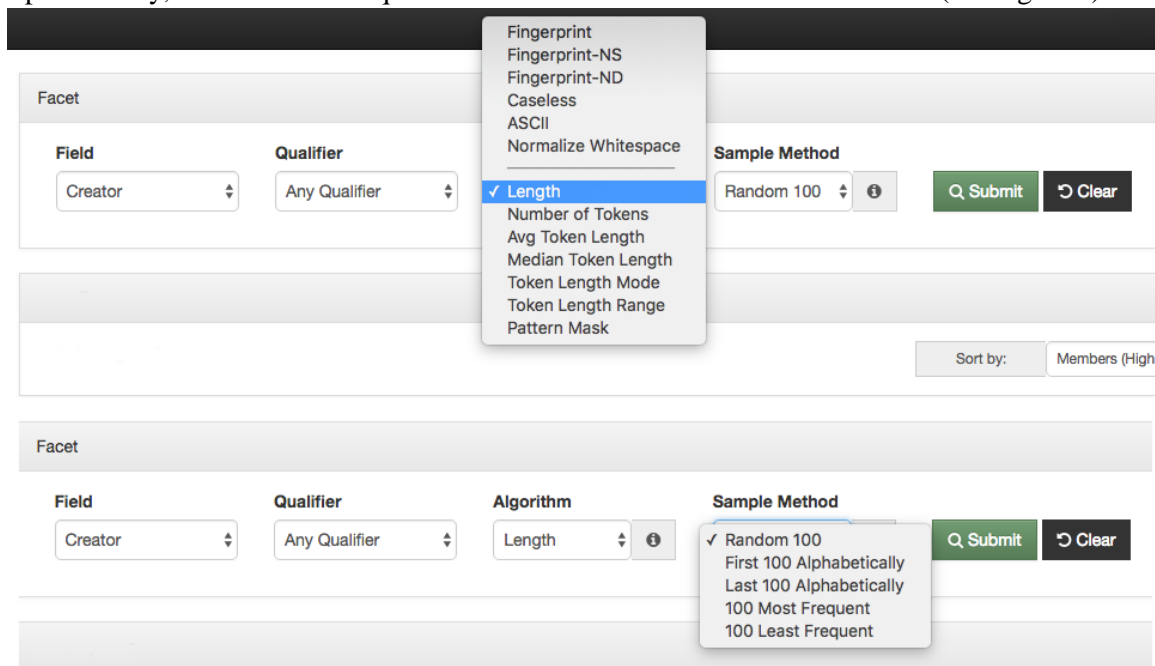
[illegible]

Fingerprint
Fingerprint-NS
Fingerprint-ND
Caseless
ASCII
Normalize Whitespace
✓ Length
Number of Tokens
Avg Token Length
Median Token Length
Token Length Mode
Token Length Range
Pattern Mask

Facet

Field
Creator

Qualifier
Any Qualifier

Sample Method
Random 100

Submit
Clear

Sort by:
Members (High

Facet

Field
Creator

Qualifier
Any Qualifier

Algorithm
Length

Sample Method
✓ Random 100
First 100 Alphabetically
Last 100 Alphabetically
100 Most Frequent
100 Least Frequent

Submit
Clear